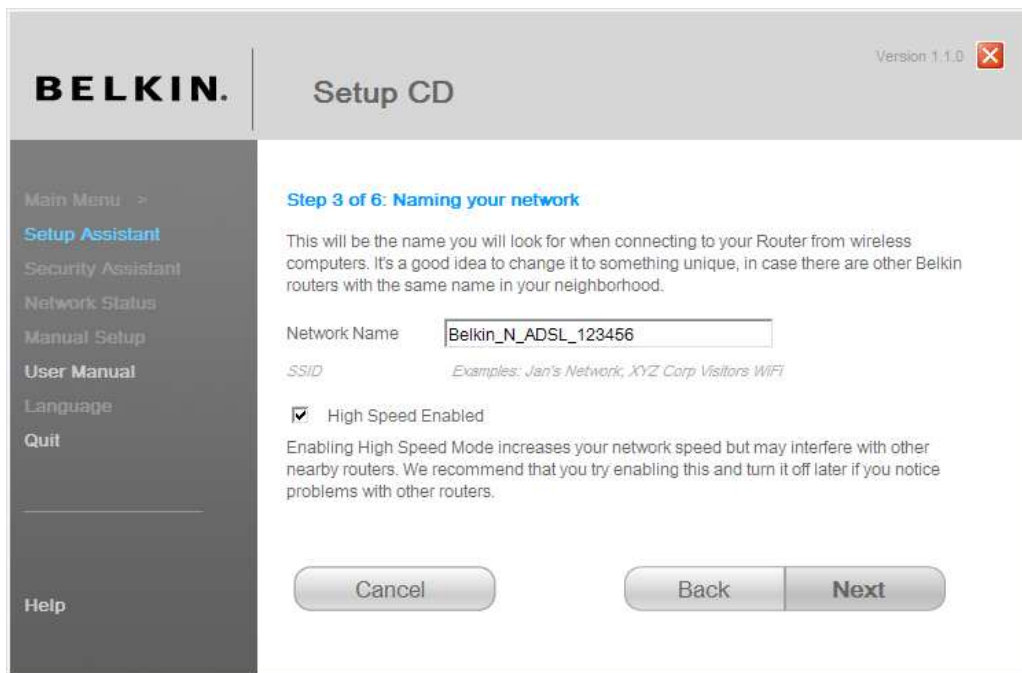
BELKIN.

Setup CD

Version 1.1.0

Main Menu >
Setup Assistant
Security Assistant
Network Status
Manual Setup
User Manual
Language
Quit

Help

Step 3 of 6: Naming your network

This will be the name you will look for when connecting to your Router from wireless computers. It's a good idea to change it to something unique, in case there are other Belkin routers with the same name in your neighborhood.

Network Name Belkin_N_ADSL_123456

SSID Examples: Jan's Network, XYZ Corp Visitors WiFi

☑ High Speed Enabled

Enabling High Speed Mode increases your network speed but may interfere with other nearby routers. We recommend that you try enabling this and turn it off later if you notice problems with other routers.

Cancel

Back

Next